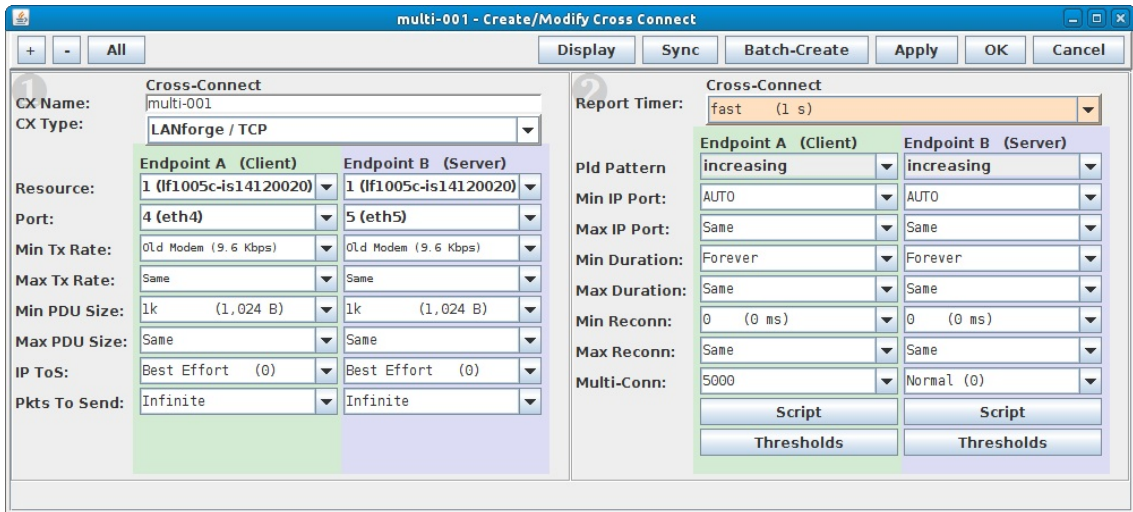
multi-001 - Create/Modify Cross Connect

+ - All

Display Sync Batch-Create Apply OK Cancel

1

Cross-Connect

CX Name: multi-001

CX Type: LANforge / TCP

| | Endpoint A (Client) | Endpoint B (Server) |
|---|---|---|
| Resource: | 1 (lf1005c-is14120020) | 1 (lf1005c-is14120020) |
| Port: | 4 (eth4) | 5 (eth5) |
| Min Tx Rate: | Old Modem (9.6 Kbps) | Old Modem (9.6 Kbps) |
| Max Tx Rate: | Same | Same |
| Min PDU Size: | 1k (1,024 B) | 1k (1,024 B) |
| Max PDU Size: | Same | Same |
| IP ToS: | Best Effort (0) | Best Effort (0) |
| Pkts To Send: | Infinite | Infinite |

2

Cross-Connect

Report Timer: fast (1 s)

| | Endpoint A (Client) | Endpoint B (Server) |
|---|---|---|
| Pld Pattern | increasing | increasing |
| Min IP Port: | AUTO | AUTO |
| Max IP Port: | Same | Same |
| Min Duration: | Forever | Forever |
| Max Duration: | Same | Same |
| Min Reconn: | 0 (0 ms) | 0 (0 ms) |
| Max Reconn: | Same | Same |
| Multi-Conn: | 5000 | Normal (0) |
| | Script | Script |
| | Thresholds | Thresholds |